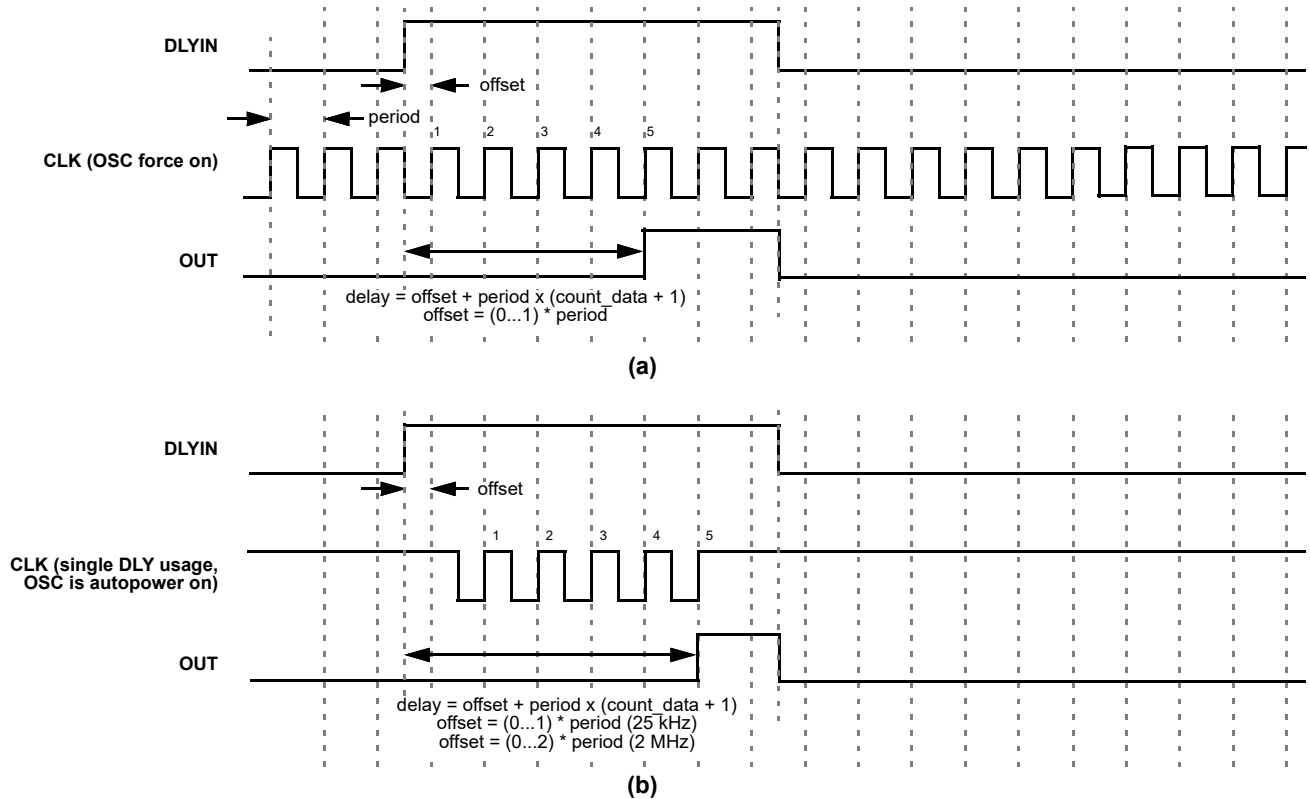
DLYIN

offset

period

1 2 3 4 5

CLK (OSC force on)

OUT

delay = offset + period x (count_data + 1)
offset = (0...1) * period

(a)

DLYIN

offset

1 2 3 4 5

CLK (single DLY usage, OSC is autopower on)

OUT

delay = offset + period x (count_data + 1)
offset = (0...1) * period (25 kHz)
offset = (0...2) * period (2 MHz)

(b)